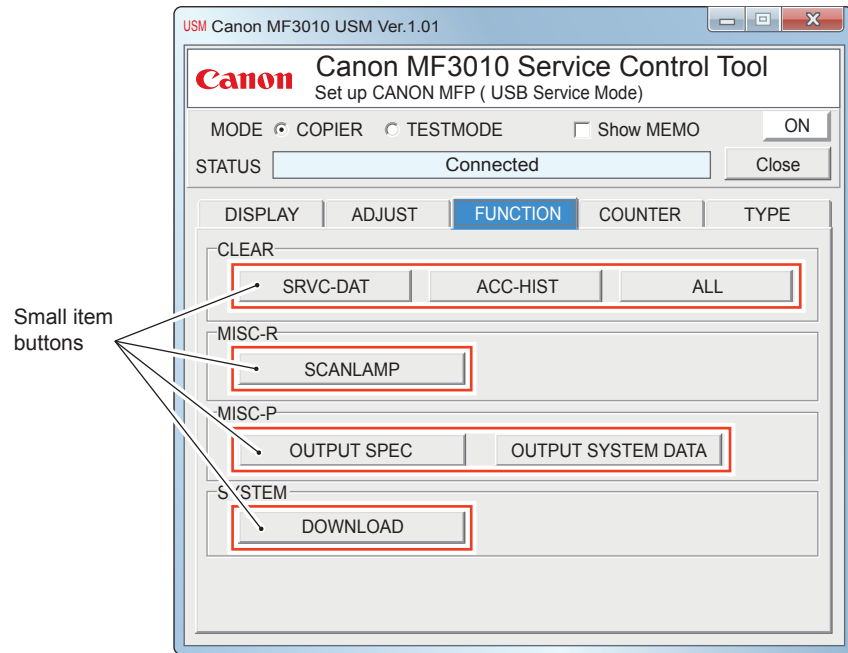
USM Canon MF3010 USM Ver.1.01

Canon Canon MF3010 Service Control Tool
Set up CANON MFP ( USB Service Mode)

MODE COPIER TESTMODE Show MEMO ON

STATUS Connected Close

DISPLAY ADJUST FUNCTION COUNTER TYPE

CLEAR
SRVC-DAT ACC-HIST ALL

MISC-R
SCANLAMP

MISC-P
OUTPUT SPEC OUTPUT SYSTEM DATA

SYSTEM
DOWNLOAD

Small item buttons